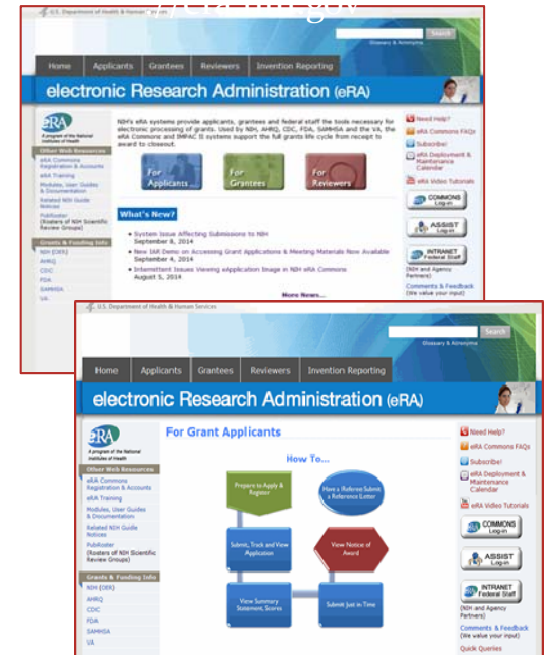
U.S. Department of Health & Human Services

Search

Glossary & Acronyms

Home Applicants Grantees Reviewers Invention Reporting

electronic Research Administration (eRA)

eRA A program of the National Institutes of Health

Other Web Resources

eRA Commons Registration & Accounts

eRA Training

Modules, User Guides & Documentation

Related NIH Guide Notices

PubRoster (Rosters of NIH Scientific Review Groups)

Grants & Funding Info

NIH (OER)

AHRQ

CDC

FDA

SAMHSA

VA

NIH's eRA systems provide applicants, grantees and federal staff the tools necessary for electronic processing of grants. Used by NIH, AHRQ, CDC, FDA, SAMHSA and the VA, the eRA Commons and IMPAC II systems support the full grants life cycle from receipt to award to closeout.

For Applicants

For Grantees

For Reviewers

What's New?

System Issue Affecting Submissions to NIH September 8, 2014

New IAR Demo on Accessing Grant Applications & Meeting Materials Now Available September 4, 2014

Intermittent Issues Viewing eApplication Image in NIH eRA Commons August 5, 2014

More News...

Need Help?

eRA Commons FAQs

Subscribe!

eRA Deployment & Maintenance Calendar

eRA Video Tutorials

COMMONS Log-in

ASSIST Log-in

INTRANET Federal Staff

(NIH and Agency Partners)

Comments & Feedback (We value your input)

U.S. Department of Health & Human Services

Search

Glossary & Acronyms

Home Applicants Grantees Reviewers Invention Reporting

electronic Research Administration (eRA)

eRA A program of the National Institutes of Health

Other Web Resources

eRA Commons Registration & Accounts

eRA Training

Modules, User Guides & Documentation

Related NIH Guide Notices

PubRoster (Rosters of NIH Scientific Review Groups)

Grants & Funding Info

NIH (OER)

AHRQ

CDC

FDA

SAMHSA

VA

For Grant Applicants

How To...

Prepare to Apply & Register

Have a Referee Submit a Reference Letter

Submit, Track and View Application

View Notice of Award

View Summary Statement, Scores

Submit Just in Time

Need Help?

eRA Commons FAQs

Subscribe!

eRA Deployment & Maintenance Calendar

eRA Video Tutorials

COMMONS Log-in

ASSIST Log-in

INTRANET Federal Staff

(NIH and Agency Partners)

Comments & Feedback (We value your input)

Quick Queries